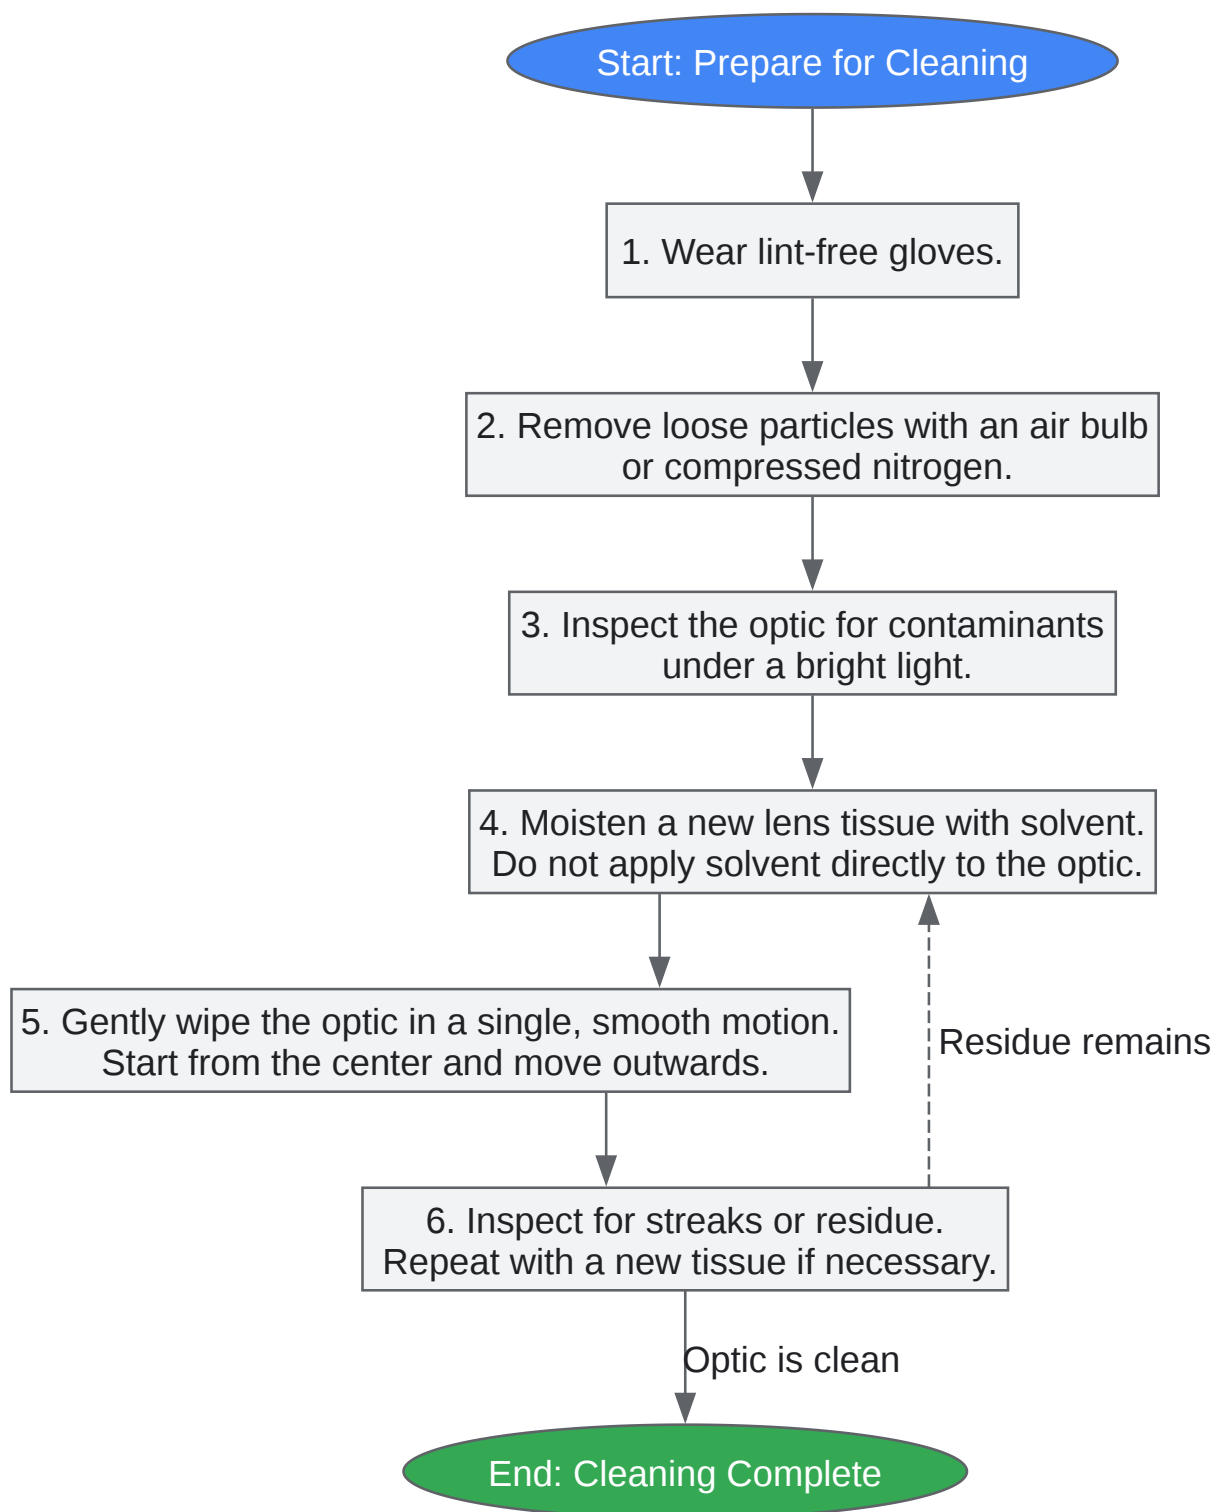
Start: Prepare for Cleaning

1. Wear lint-free gloves.

2. Remove loose particles with an air bulb or compressed nitrogen.

3. Inspect the optic for contaminants under a bright light.

4. Moisten a new lens tissue with solvent. Do not apply solvent directly to the optic.

5. Gently wipe the optic in a single, smooth motion. Start from the center and move outwards.

Residue remains

6. Inspect for streaks or residue. Repeat with a new tissue if necessary.

Optic is clean

End: Cleaning Complete